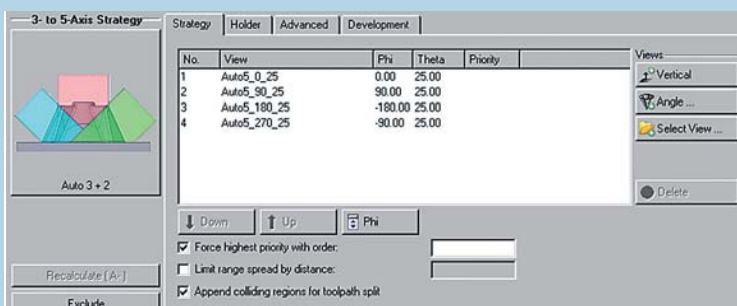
3- to 5-Axis Strategy

Auto 3 + 2

Recalculate (A-)

Exclude

Strategy | Holder | Advanced | Development

| No. | View | Phi | Theta | Priority |
|---|---|---|---|---|
| 1 | Auto5_0_25 | 0.00 | 25.00 | |
| 2 | Auto5_90_25 | 90.00 | 25.00 | |
| 3 | Auto5_180_25 | -180.00 | 25.00 | |
| 4 | Auto5_270_25 | -90.00 | 25.00 | |

Views

Vertical

Angle ...

Select View ...

Delete

Down

Up

Phi

Force highest priority with order:

Limit range spread by distance:

Append colliding regions for toolpath split